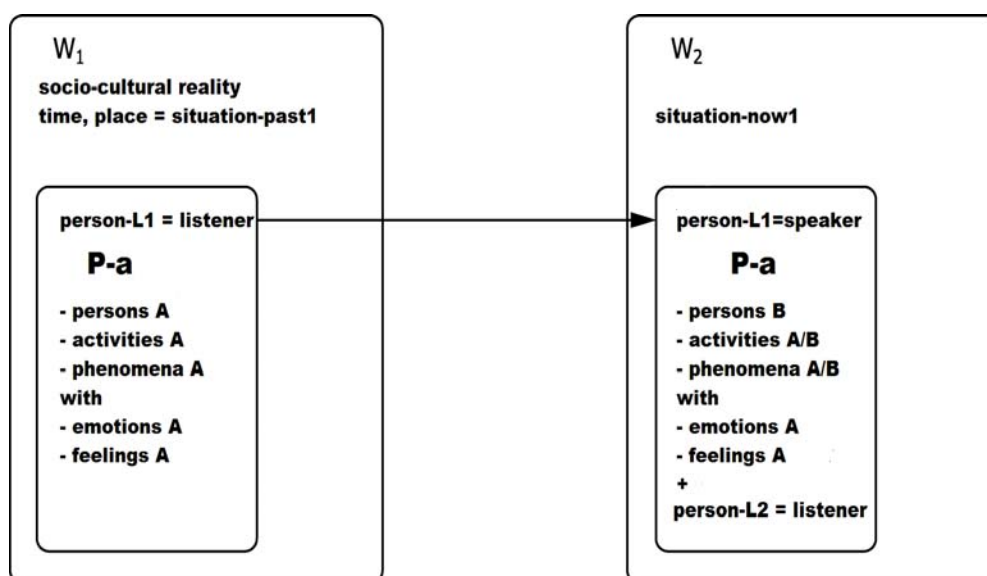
$W_1$

socio-cultural reality
time, place = situation-past1

person-L1 = listener

P-a

- persons A
- activities A
- phenomena A
with
- emotions A
- feelings A

$W_2$

situation-now1

person-L1=speaker

P-a

- persons B
- activities A/B
- phenomena A/B
with
- emotions A
- feelings A
+
person-L2 = listener